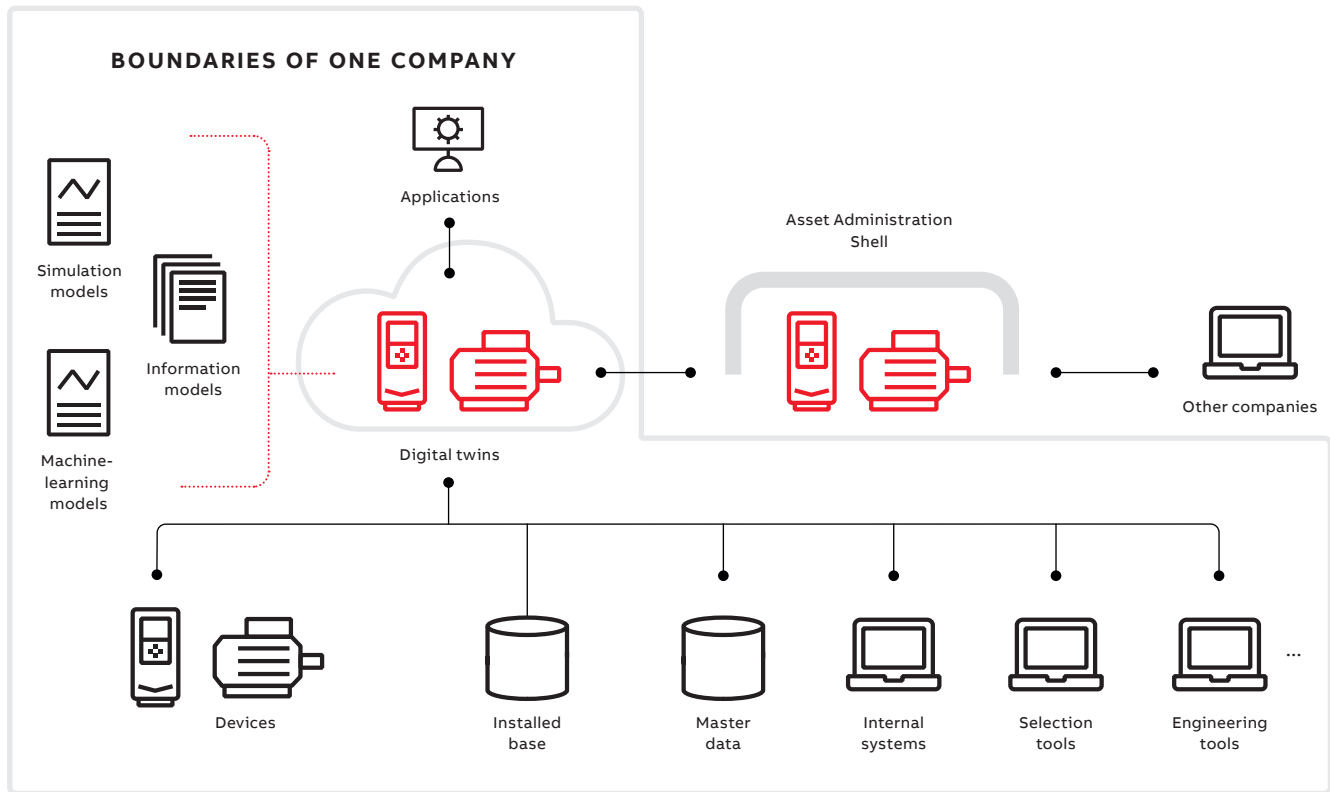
BOUNDARIES OF ONE COMPANY

Simulation models

Information models

Machine-learning models

Applications

Digital twins

Asset Administration Shell

Other companies

Devices

Installed base

Master data

Internal systems

Selection tools

Engineering tools

...